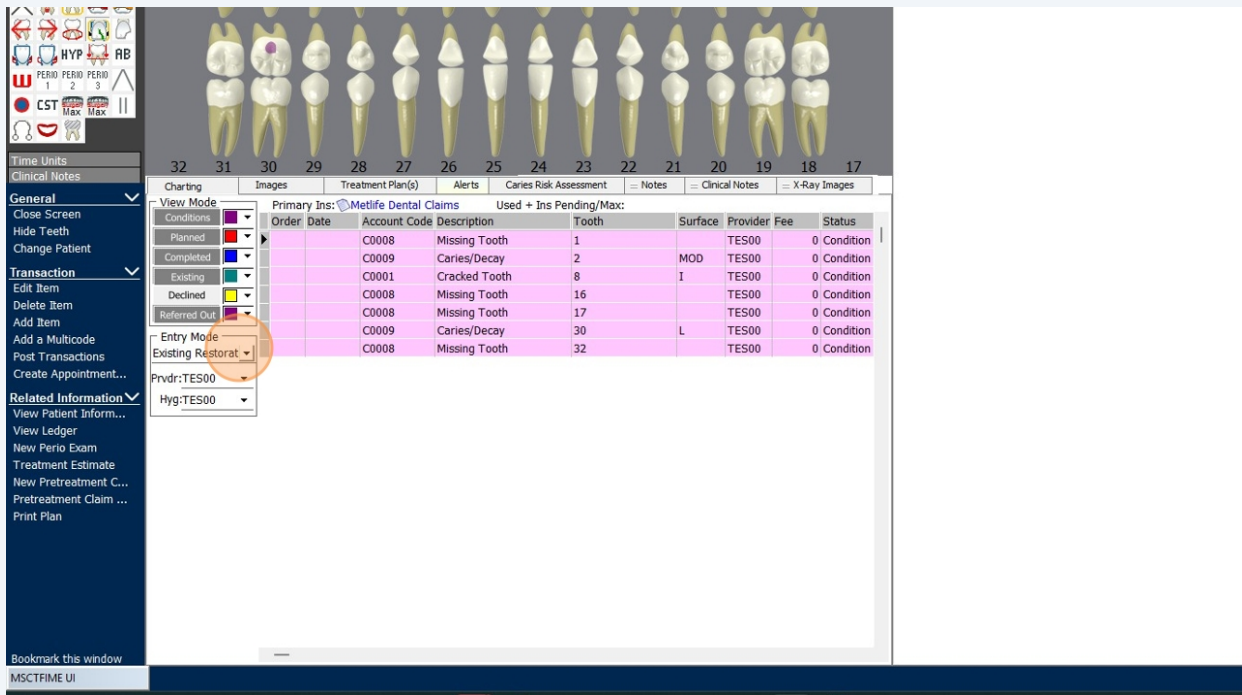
HYP AB
PERIO 1 PERIO 2 PERIO 3
CST Max Max

32 31 30 29 28 27 26 25 24 23 22 21 20 19 18 17

Time Units
Clinical Notes

General
Close Screen
Hide Teeth
Change Patient

Transaction
Edit Item
Delete Item
Add Item
Add a Multicode
Post Transactions
Create Appointment...

Related Information
View Patient Inform...
View Ledger
New Perio Exam
Treatment Estimate
New Pretreatment C...
Pretreatment Claim ...
Print Plan

Bookmark this window
MSCTFIME UI

Charting | Images | Treatment Plan(s) | Alerts | Caries Risk Assessment | Notes | Clinical Notes | X-Ray Images

View Mode
Conditions
Planned
Completed
Existing
Declined
Referred Out

Entry Mode
Existing Restorat
Prvdr:TES00
Hyg:TES00

Primary Ins: Metlife Dental Claims Used + Ins Pending/Max:

| Order | Date | Account Code | Description | Tooth | Surface | Provider | Fee | Status |
|---|---|---|---|---|---|---|---|---|
| | | C0008 | Missing Tooth | 1 | | TES00 | 0 | Condition |
| | | C0009 | Caries/Decay | 2 | MOD | TES00 | 0 | Condition |
| | | C0001 | Cracked Tooth | 8 | I | TES00 | 0 | Condition |
| | | C0008 | Missing Tooth | 16 | | TES00 | 0 | Condition |
| | | C0008 | Missing Tooth | 17 | | TES00 | 0 | Condition |
| | | C0009 | Caries/Decay | 30 | L | TES00 | 0 | Condition |
| | | C0008 | Missing Tooth | 32 | | TES00 | 0 | Condition |